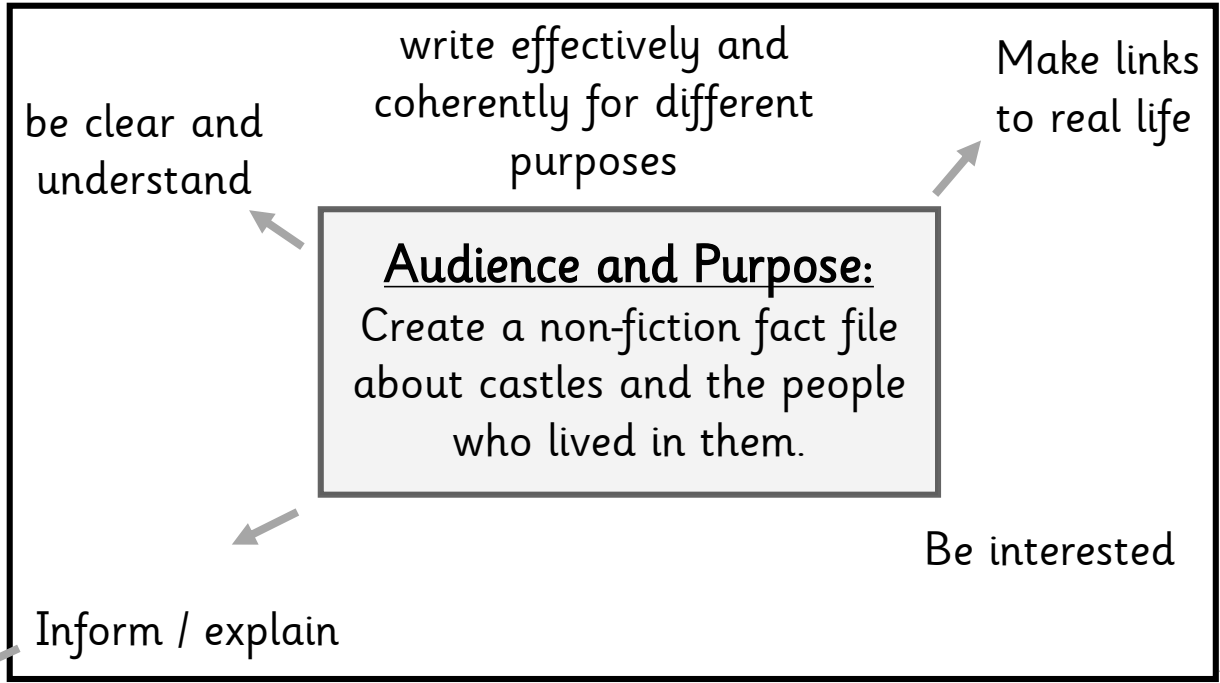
write effectively and coherently for different purposes

be clear and understand

Make links to real life

Audience and Purpose:
Create a non-fiction fact file about castles and the people who lived in them.

Be interested

Inform / explain